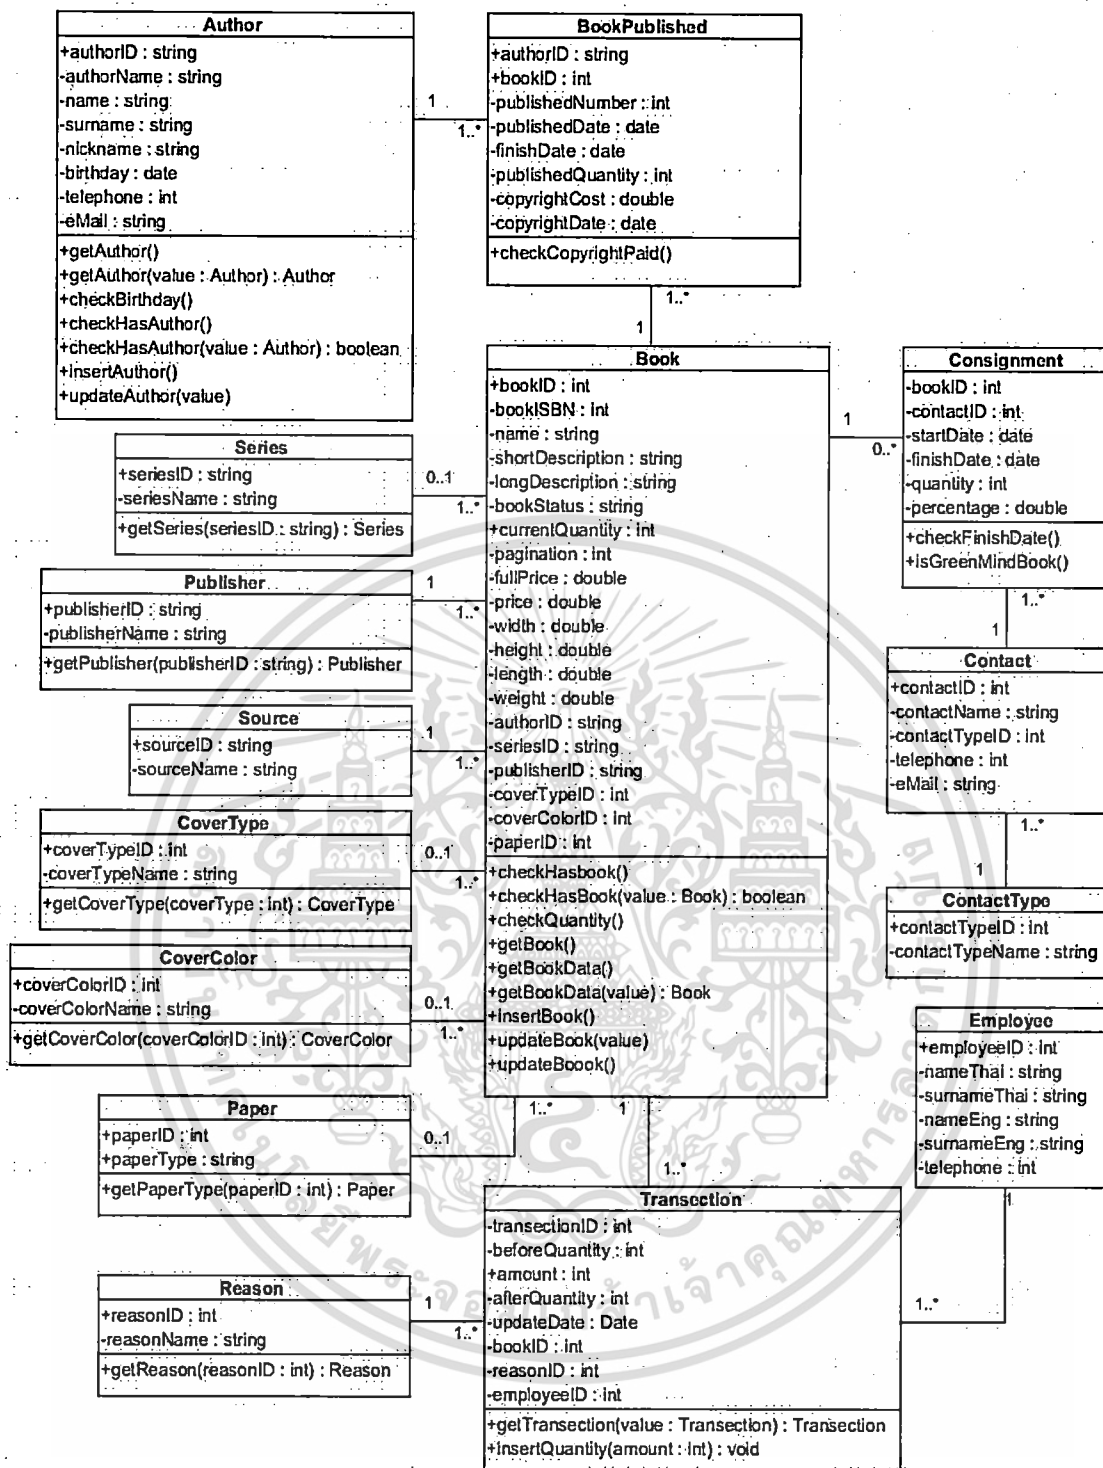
Author
+authorID : string
-authorName : string
-name : string
-surname : string
-nickname : string
-birthday : date
-telephone : int
-eMail : string
+getAuthor()
+getAuthor(value : Author) : Author
+checkBirthday()
+checkHasAuthor()
+checkHasAuthor(value : Author) : boolean
+insertAuthor()
+updateAuthor(value)

1
1..*

BookPublished
+authorID : string
+bookID : int
-publishedNumber : int
-publishedDate : date
-finishDate : date
-publishedQuantity : int
-copyrightCost : double
-copyrightDate : date
+checkCopyrightPaid()

1..*
1

Book
+bookID : int
-bookISBN : int
-name : string
-shortDescription : string
-longDescription : string
-bookStatus : string
+currentQuantity : int
-pagination : int
-fullPrice : double
-price : double
-width : double
-height : double
-length : double
-weight : double
-authorID : string
-seriesID : string
-publisherID : string
-coverTypeID : int
-coverColorID : int
-paperID : int
+checkHasbook()
+checkHasBook(value : Book) : boolean
+checkQuantity()
+getBook()
+getBookData()
+getBookData(value) : Book
+insertBook()
+updateBook(value)
+updateBoook()

1
0..*

Consignment
-bookID : int
-contactID : int
-startDate : date
-finishDate : date
-quantity : int
-percentage : double
+checkFinishDate()
+IsGreenMindBook()

1..*
1

Contact
+contactID : int
-contactName : string
-contactTypeID : int
-telephone : int
-eMail : string

1..*
1

ContactType
+contactTypeID : int
-contactTypeName : string

Series
+seriesID : string
-seriesName : string
+getSeries(seriesID : string) : Series

0..1
1..*

Publisher
+publisherID : string
-publisherName : string
+getPublisher(publisherID : string) : Publisher

1
1..*

Source
+sourceID : string
-sourceName : string

1
1..*

CoverType
+coverTypeID : int
-coverTypeName : string
+getCoverType(coverType : int) : CoverType

0..1
1..*

CoverColor
+coverColorID : int
-coverColorName : string
+getCoverColor(coverColorID : int) : CoverColor

0..1
1..*

Employee
+employeeID : int
-nameThai : string
-surnameThai : string
-nameEng : string
-surnameEng : string
-telephone : int

1

Paper
+paperID : int
+paperType : string
+getPaperType(paperID : int) : Paper

0..1
1..*
1
1..*

Transection
-transectionID : int
-beforeQuantity : int
+amount : int
-afterQuantity : int
-updateDate : Date
-bookID : int
-reasonID : int
-employeeID : int
+getTransection(value : Transection) : Transection
+insertQuantity(amount : int) : void

1..*

Reason
+reasonID : int
-reasonName : string
+getReason(reasonID : int) : Reason

1
1..*